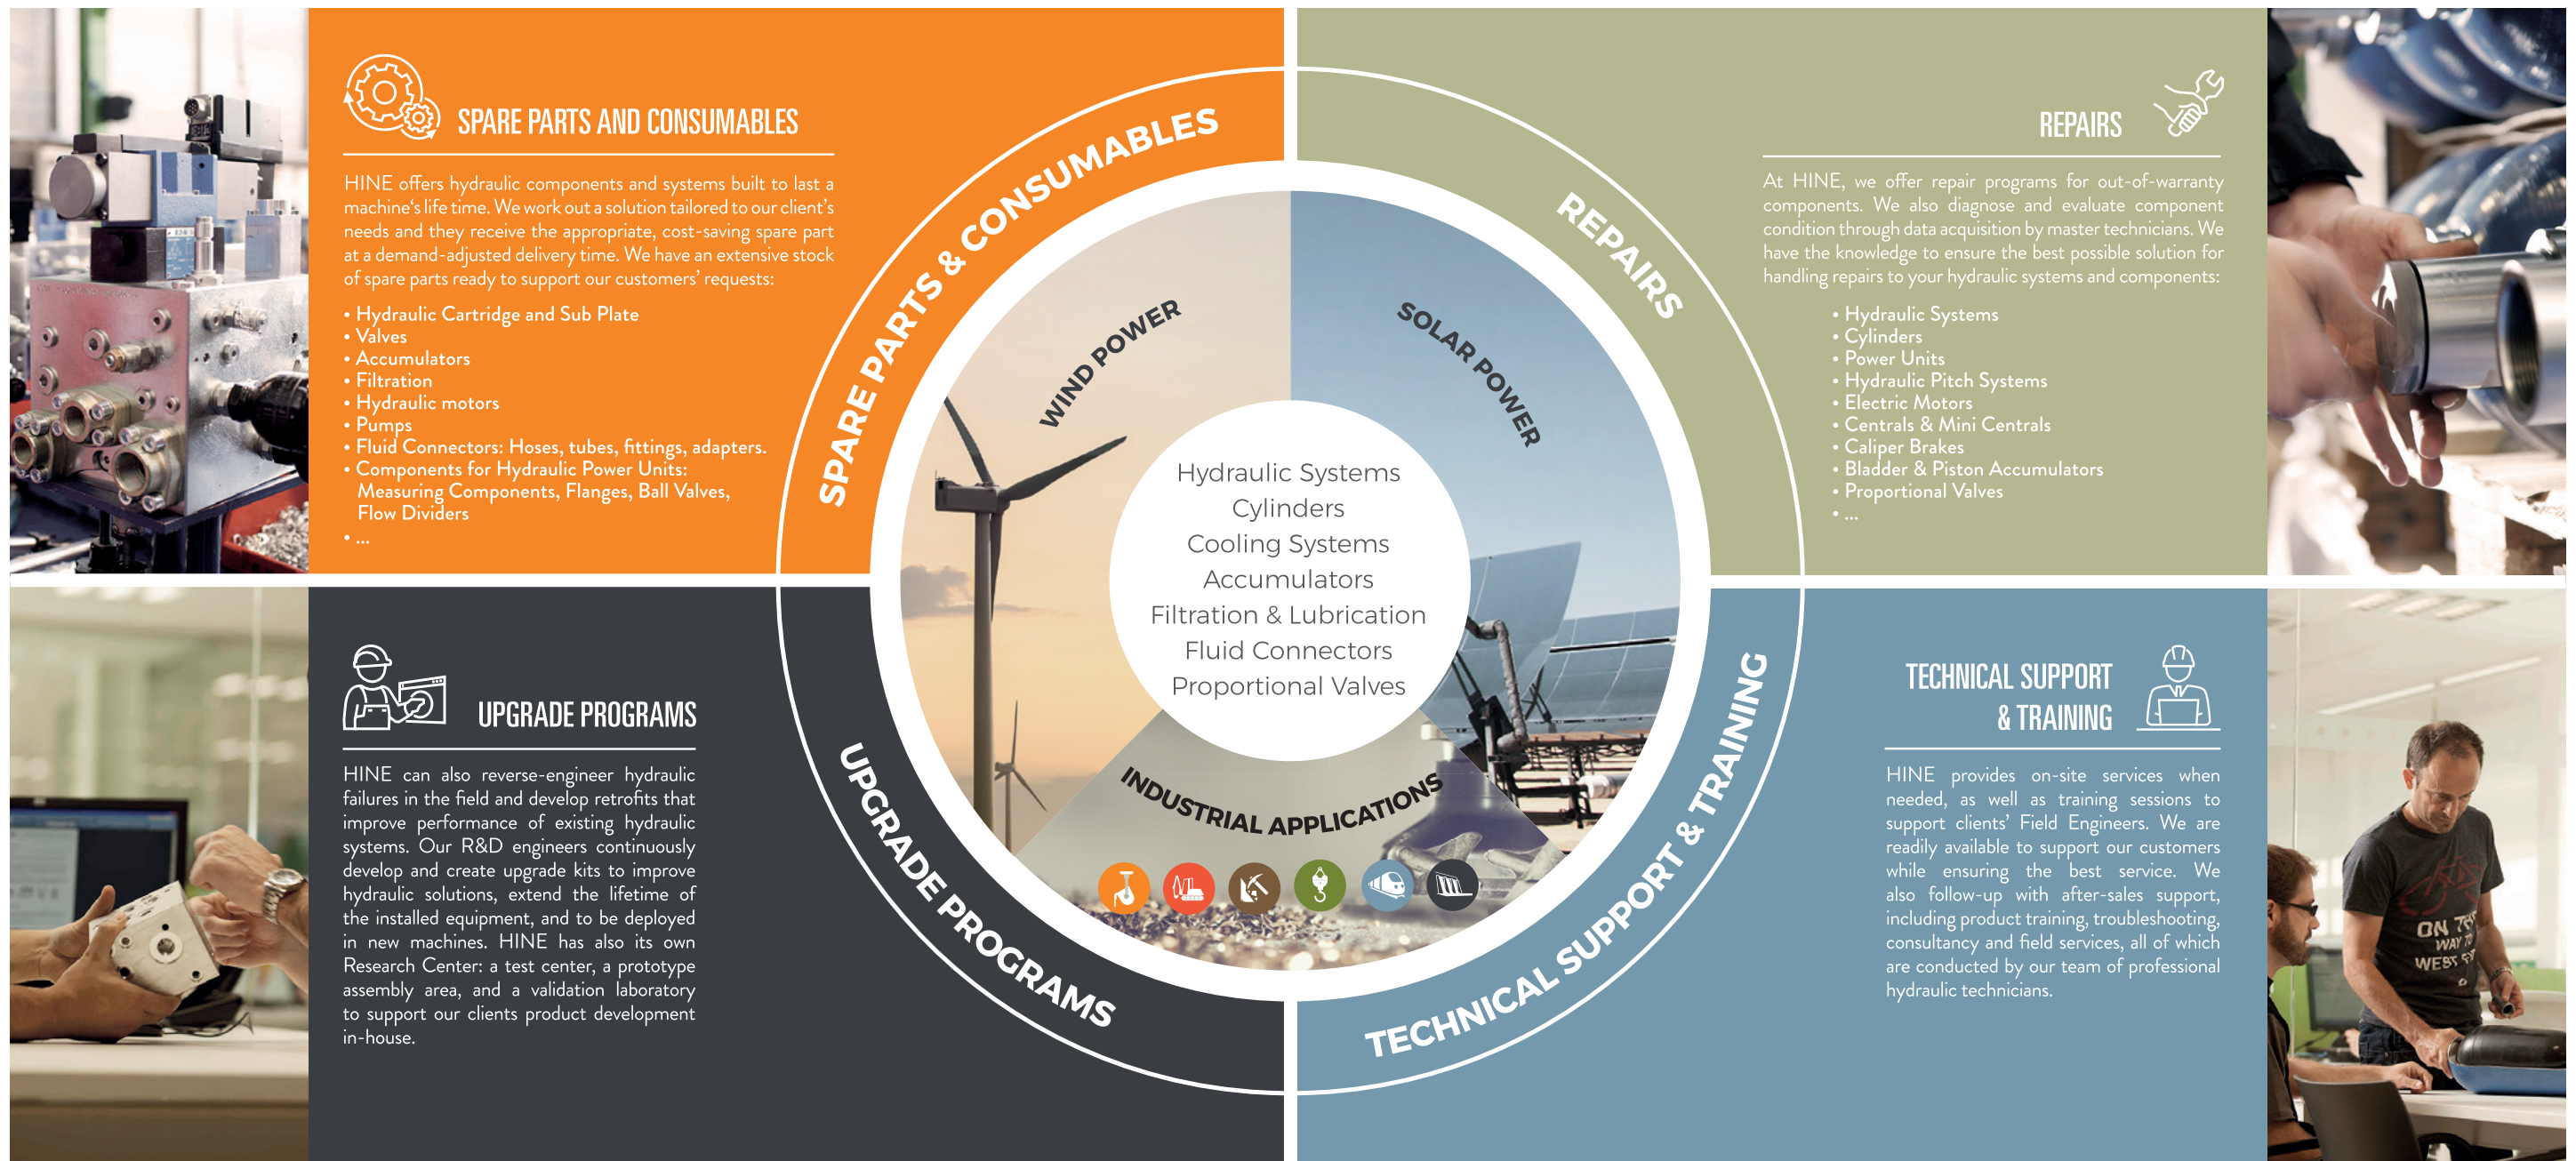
SPARE PARTS AND CONSUMABLES

HINE offers hydraulic components and systems built to last a machine's life time. We work out a solution tailored to our client's needs and they receive the appropriate, cost-saving spare part at a demand-adjusted delivery time. We have an extensive stock of spare parts ready to support our customers' requests:

• Hydraulic Cartridge and Sub Plate
• Valves
• Accumulators
• Filtration
• Hydraulic motors
• Pumps
• Fluid Connectors: Hoses, tubes, fittings, adapters.
• Components for Hydraulic Power Units: Measuring Components, Flanges, Ball Valves, Flow Dividers
• ...

SPARE PARTS & CONSUMABLES

REPAIRS

At HINE, we offer repair programs for out-of-warranty components. We also diagnose and evaluate component condition through data acquisition by master technicians. We have the knowledge to ensure the best possible solution for handling repairs to your hydraulic systems and components:

• Hydraulic Systems
• Cylinders
• Power Units
• Hydraulic Pitch Systems
• Electric Motors
• Centrals & Mini Centrals
• Caliper Brakes
• Bladder & Piston Accumulators
• Proportional Valves
• ...

REPAIRS

WIND POWER

SOLAR POWER

Hydraulic Systems
Cylinders
Cooling Systems
Accumulators
Filtration & Lubrication
Fluid Connectors
Proportional Valves

INDUSTRIAL APPLICATIONS

UPGRADE PROGRAMS

HINE can also reverse-engineer hydraulic failures in the field and develop retrofits that improve performance of existing hydraulic systems. Our R&D engineers continuously develop and create upgrade kits to improve hydraulic solutions, extend the lifetime of the installed equipment, and to be deployed in new machines. HINE has also its own Research Center: a test center, a prototype assembly area, and a validation laboratory to support our clients product development in-house.

UPGRADE PROGRAMS

TECHNICAL SUPPORT & TRAINING

TECHNICAL SUPPORT & TRAINING

HINE provides on-site services when needed, as well as training sessions to support clients' Field Engineers. We are readily available to support our customers while ensuring the best service. We also follow-up with after-sales support, including product training, troubleshooting, consultancy and field services, all of which are conducted by our team of professional hydraulic technicians.